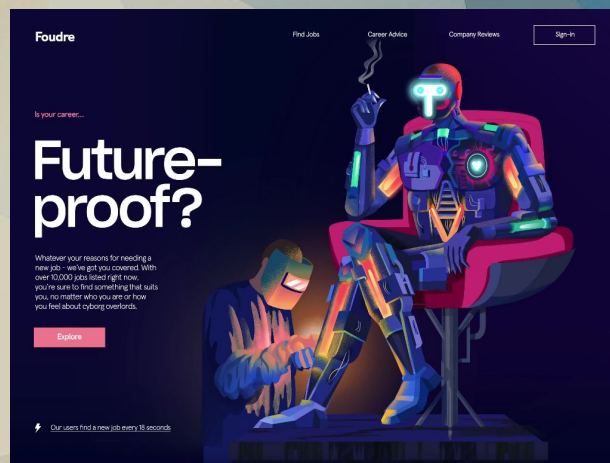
Foudre

Find Jobs

Career Advice

Company Reviews

Sign-in

Is your career...

Future-proof?

Whatever your reasons for needing a new job - we've got you covered. With over 10,000 jobs listed right now, you're sure to find something that suits you, no matter who you are or how you feel about cyborg overlords.

Explore

Our users find a new job every 18 seconds